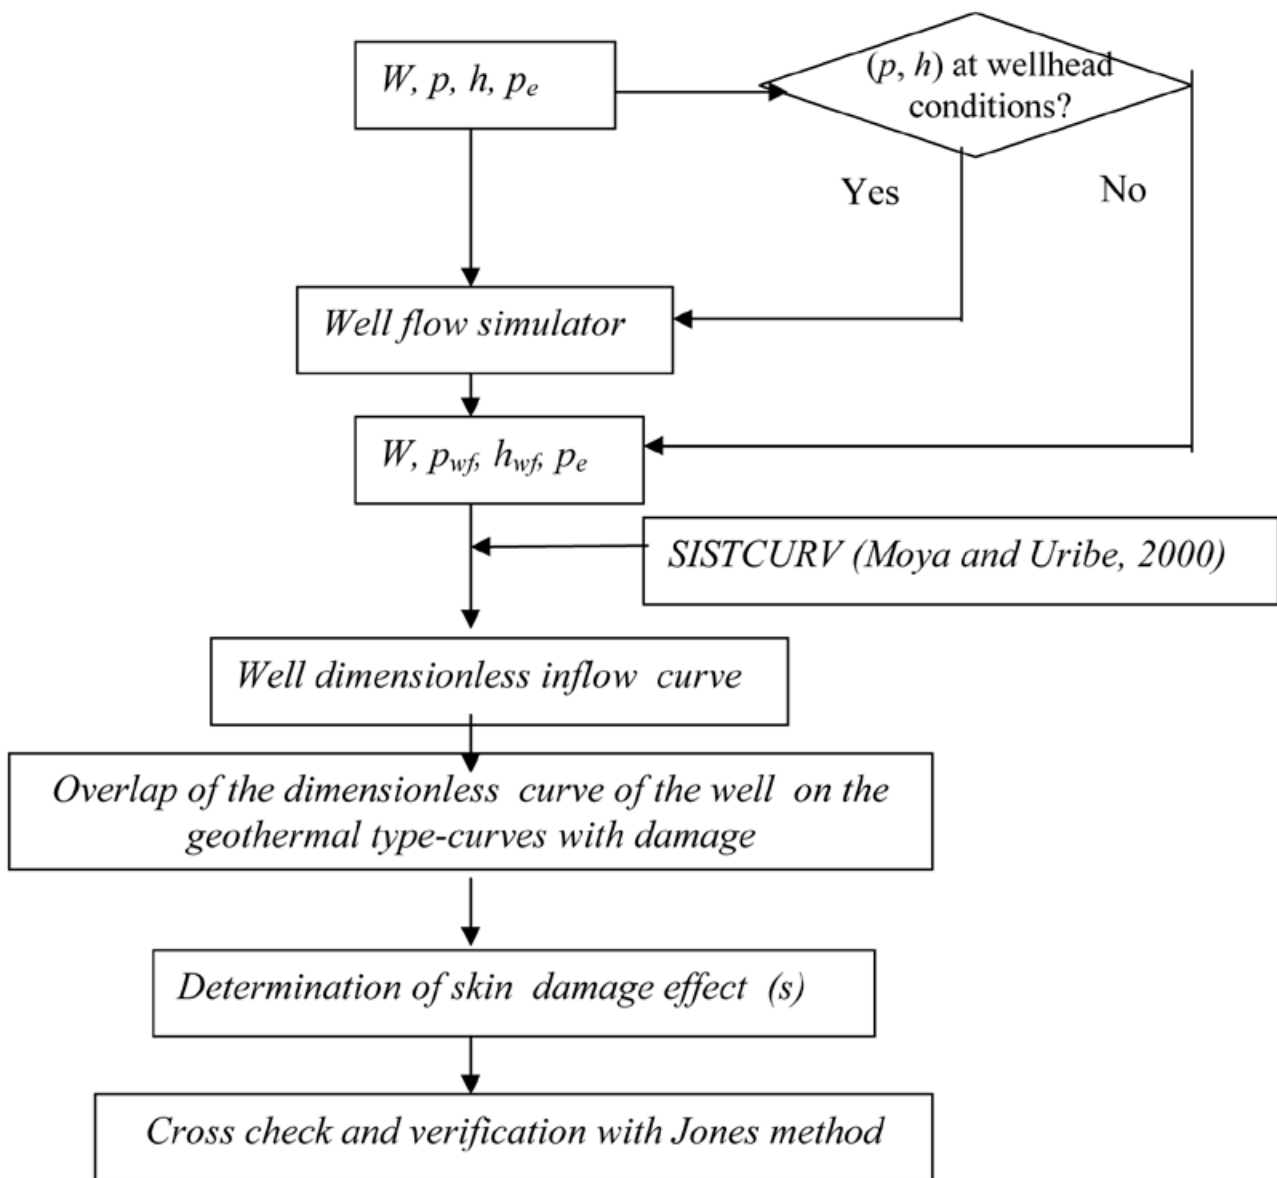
$W, p, h, p_e$

$(p, h)$ at wellhead conditions?

Yes

No

Well flow simulator

$W, p_{wf}, h_{wf}, p_e$

SISTCURV (Moya and Uribe, 2000)

Well dimensionless inflow curve

Overlap of the dimensionless curve of the well on the geothermal type-curves with damage

Determination of skin damage effect (s)

Cross check and verification with Jones method